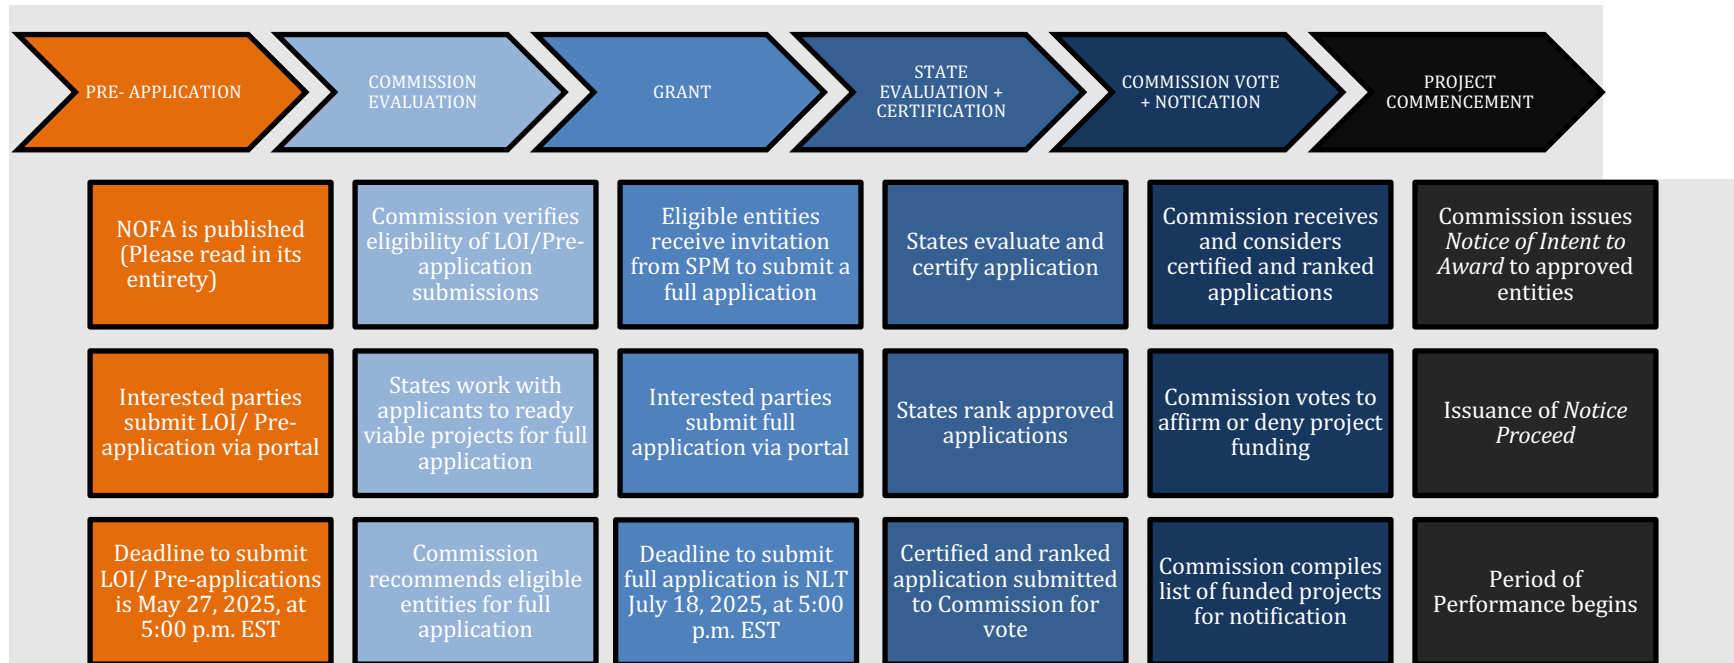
PRE- APPLICATION

COMMISSION EVALUATION

GRANT

STATE EVALUATION + CERTIFICATION

COMMISSION VOTE + NOTICATION

PROJECT COMMENCEMENT

NOFA is published (Please read in its entirety)

Commission verifies eligibility of LOI/Pre-application submissions

Eligible entities receive invitation from SPM to submit a full application

States evaluate and certify application

Commission receives and considers certified and ranked applications

Commission issues *Notice of Intent to Award* to approved entities

Interested parties submit LOI/ Pre-application via portal

States work with applicants to ready viable projects for full application

Interested parties submit full application via portal

States rank approved applications

Commission votes to affirm or deny project funding

Issuance of *Notice Proceed*

Deadline to submit LOI/ Pre-applications is May 27, 2025, at 5:00 p.m. EST

Commission recommends eligible entities for full application

Deadline to submit full application is NLT July 18, 2025, at 5:00 p.m. EST

Certified and ranked application submitted to Commission for vote

Commission compiles list of funded projects for notification

Period of Performance begins